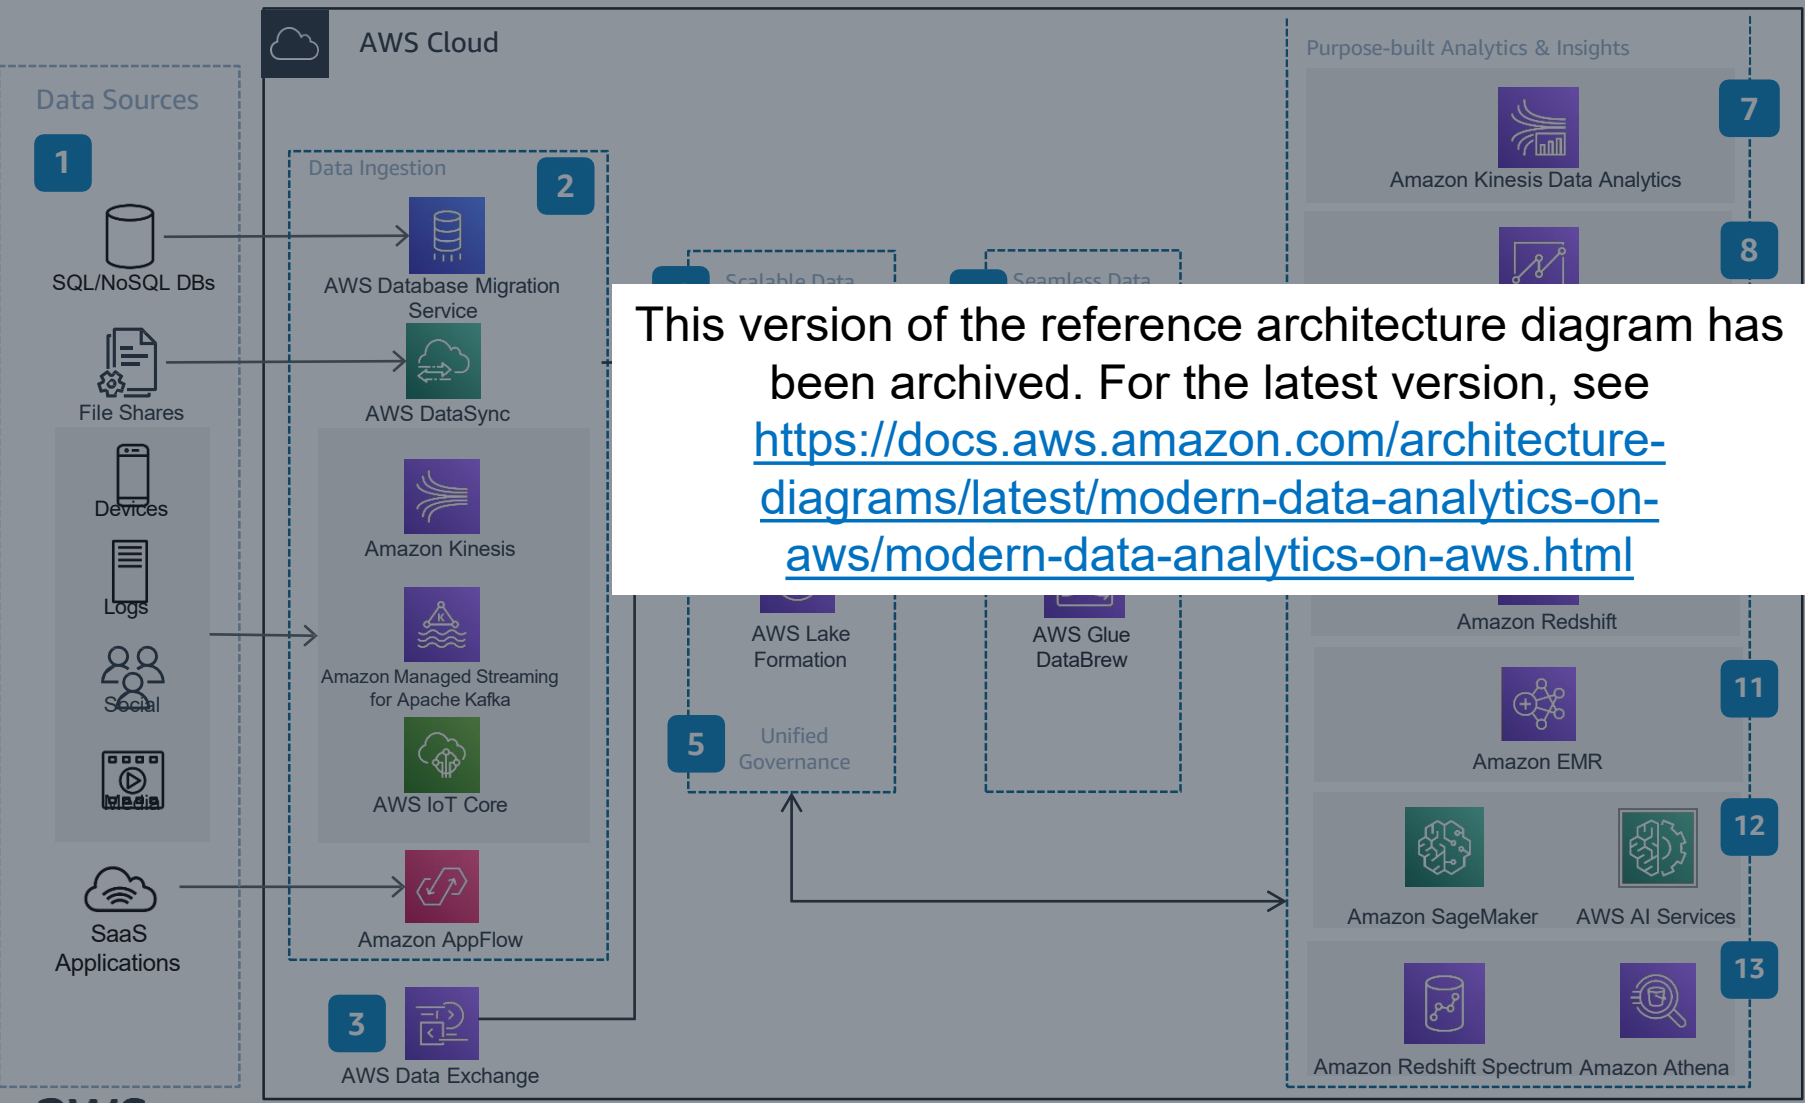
AWS Cloud

Data Sources

1

SQL/NoSQL DBs

File Shares

Devices

Logs

Social

Media

SaaS Applications

Data Ingestion

2

AWS Database Migration Service

AWS DataSync

Amazon Kinesis

Amazon Managed Streaming for Apache Kafka

AWS IoT Core

Amazon AppFlow

3

AWS Data Exchange

Scalable Data

Seamless Data

This version of the reference architecture diagram has been archived. For the latest version, see https://docs.aws.amazon.com/architecture-diagrams/latest/modern-data-analytics-on-aws/modern-data-analytics-on-aws.html

AWS Lake Formation

AWS Glue DataBrew

5

Unified Governance

Purpose-built Analytics & Insights

7

Amazon Kinesis Data Analytics

8

Amazon Redshift

11

Amazon EMR

12

Amazon SageMaker

AWS AI Services

13

Amazon Redshift Spectrum

Amazon Athena